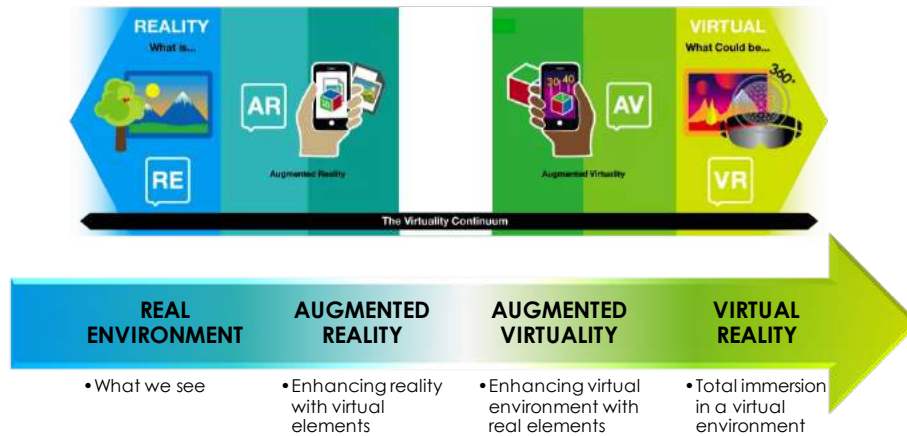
REALITY
What is...

RE

AR

Augmented Reality

30 40

AV

Augmented Virtuality

VIRTUAL
What Could be...

360°

VR

The Virtuality Continuum

REAL ENVIRONMENT

AUGMENTED REALITY

AUGMENTED VIRTUALITY

VIRTUAL REALITY

• What we see

• Enhancing reality with virtual elements

• Enhancing virtual environment with real elements

• Total immersion in a virtual environment